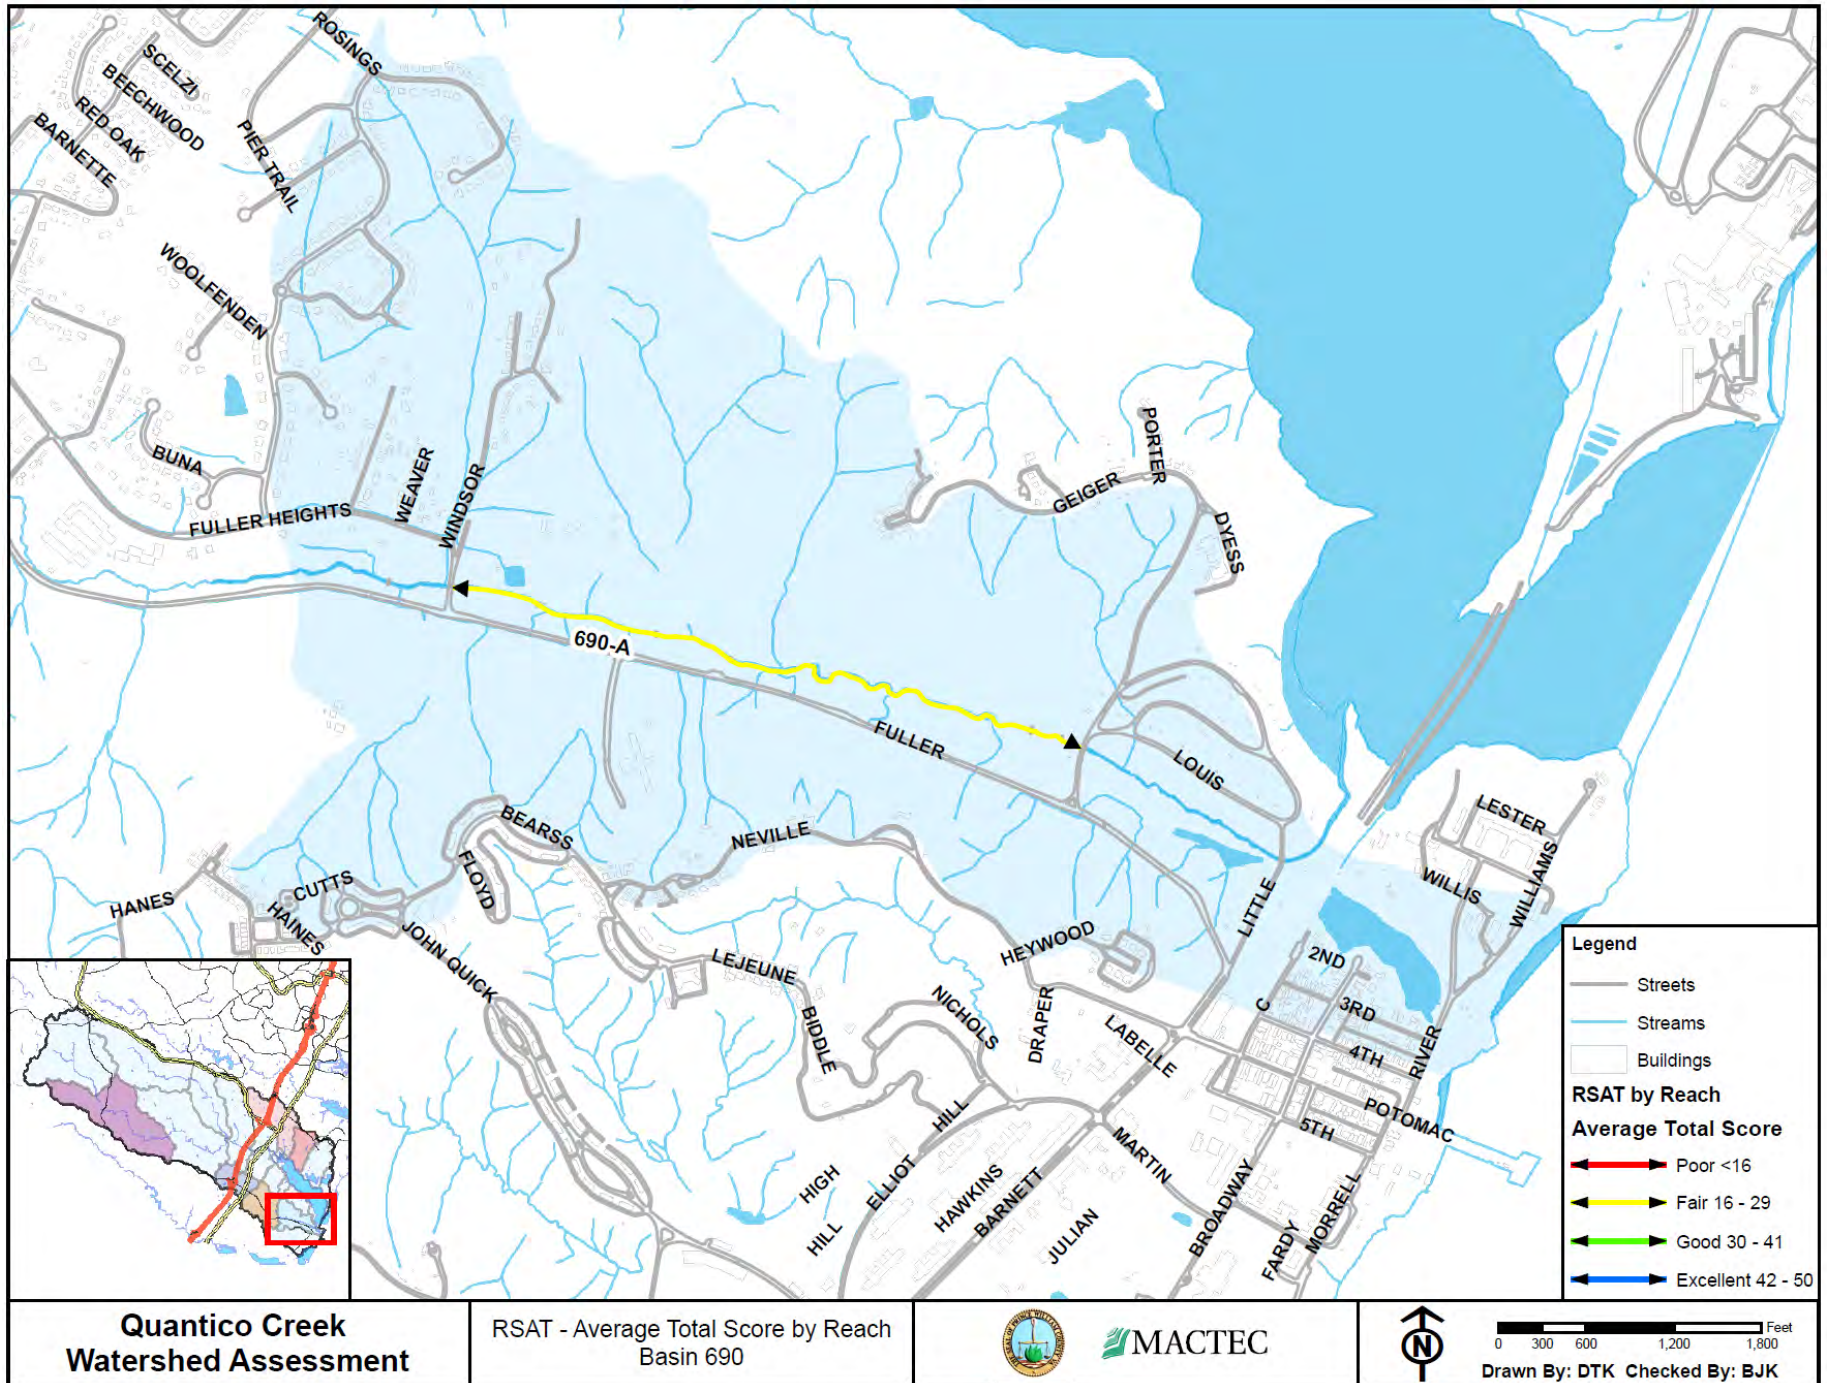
ROSINGS
SCELZI
BEECHWOOD
RED OAK
BARNETTE
PIER TRAIL
WOOLFENDEN
BUNA
FULLER HEIGHTS
WEAVER
WINDSOR
PORTER
GEIGER
DYESS
690-A
FULLER
LOUIS
LESTER
WILLIS
WILLIAMS
BEARSS
NEVILLE
FLOYD
CUTTS
HANES
HAINES
JOHN QUICK
LEJEUNE
HEYWOOD
LITTLE
2ND
3RD
4TH
RIVER
C
BIDDLE
NICHOLS
DRAPER
LABELLE
POTOMAC
5TH
MARTIN
HILL
HIGH
HILL
ELLIOT
HAWKINS
BARNETT
JULIAN
BROADWAY
MORRELL
FARDY

Legend
Streets
Streams
Buildings
RSAT by Reach
Average Total Score
Poor <16
Fair 16 - 29
Good 30 - 41
Excellent 42 - 50

Quantico Creek Watershed Assessment

RSAT - Average Total Score by Reach
Basin 690

MACTEC

N

Feet
0 300 600 1,200 1,800
Drawn By: DTK Checked By: BJK